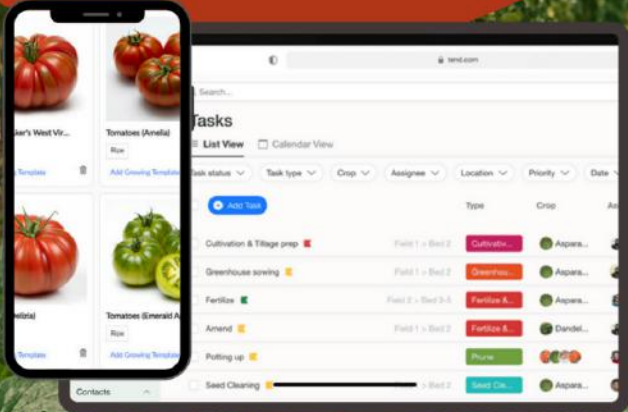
ker's West Vir

Tomatoes (Amelia)

Rize

Templates

Add Growing Templates

elizia)

Tomatoes (Emerald A

Rize

Templates

Add Growing Template

tend.com

Search...

Tasks

List View

Calendar View

Task status

Task type

Crop

Assignee

Location

Priority

Date

Add Task

Type

Crop

Cultivation & Tillage prep

Field 1 > Bed 2

Cultivation

Aspara...

Greenhouse sowing

Field 1 > Bed 2

Greenhou...

Aspara...

Fertilize

Field 2 > Bed 3-5

Fertilize &...

Aspara...

Amend

Field 1 > Bed 2

Fertilize &...

Dandel...

Potting up

Prune

Seed Cleaning

> Bed 2

Seed Cle...

Aspara...

Contacts